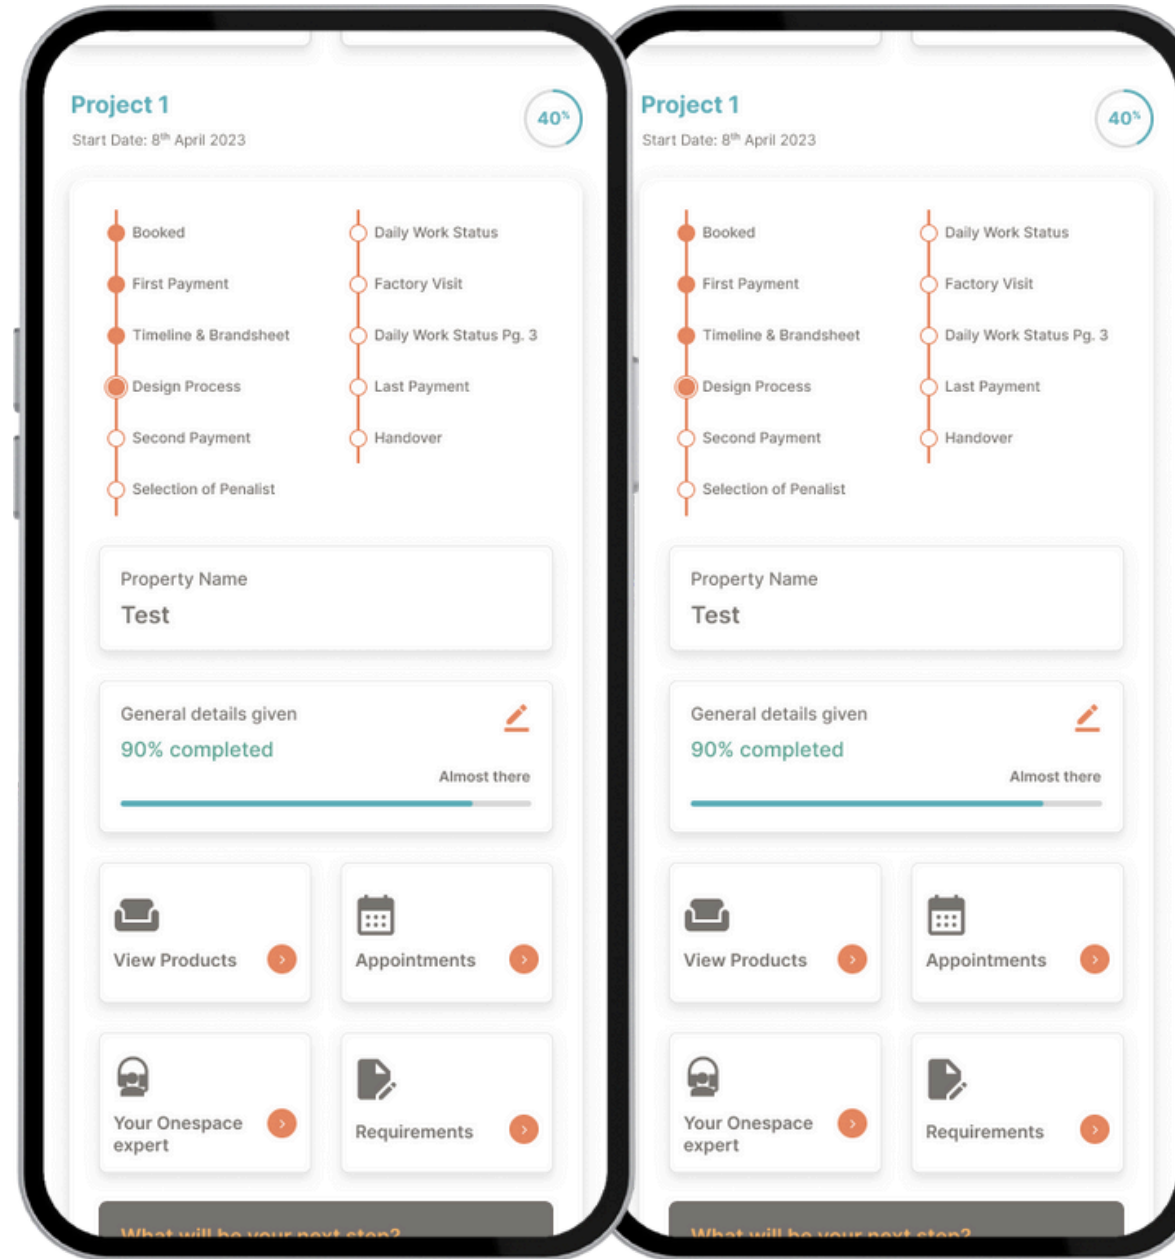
Project 1
Start Date: $8^{th}$ April 2023

40%

Booked
First Payment
Timeline & Brandsheet
Design Process
Second Payment
Selection of Penalist

Daily Work Status
Factory Visit
Daily Work Status Pg. 3
Last Payment
Handover

Property Name
Test

General details given
90% completed
Almost there

View Products
Appointments
Your Onespace expert
Requirements

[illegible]

Project 1
Start Date: $8^{th}$ April 2023

40%

Booked
First Payment
Timeline & Brandsheet
Design Process
Second Payment
Selection of Penalist

Daily Work Status
Factory Visit
Daily Work Status Pg. 3
Last Payment
Handover

Property Name
Test

General details given
90% completed
Almost there

View Products
Appointments
Your Onespace expert
Requirements

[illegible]